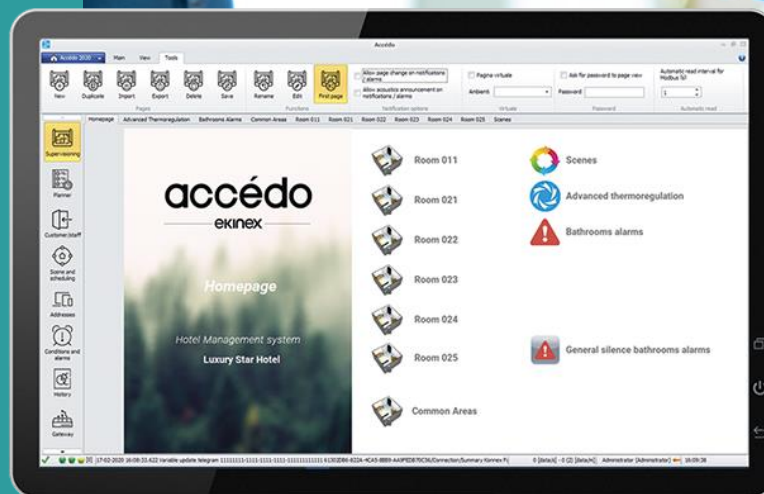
Accédo

Accédo 2020 | Main | View | Tools

New | Duplicate | Import | Export | Delete | Save
Pages

Rename | Edit | First page
Functions

Allow page change on notifications / alarms
Allow acoustics announcement on notifications / alarms
Notification options

Pagina virtuale
Ambient
Virtuale

Ask for password to page view
Password
Password

Automatic read interval for Modbus [s]
1
Automatic read

Homepage | Advanced Thermoregulation | Bathrooms Alarms | Common Areas | Room 011 | Room 021 | Room 022 | Room 023 | Room 024 | Room 025 | Scenes

Supervisioning
Planner
Customer/staff
Scene and scheduling
Addresses
Conditions and alarms
History
Gateway

accédo
ekinex

Homepage

Hotel Management system
Luxury Star Hotel

Room 011
Room 021
Room 022
Room 023
Room 024
Room 025
Common Areas

Scenes
Advanced thermoregulation
Bathrooms alarms

General silence bathrooms alarms

17-02-2020 16:08:33.422 Variable update telegram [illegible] | 0 [details] - 0 (2) [details] | Administrator [Administrator] | 16:09:38